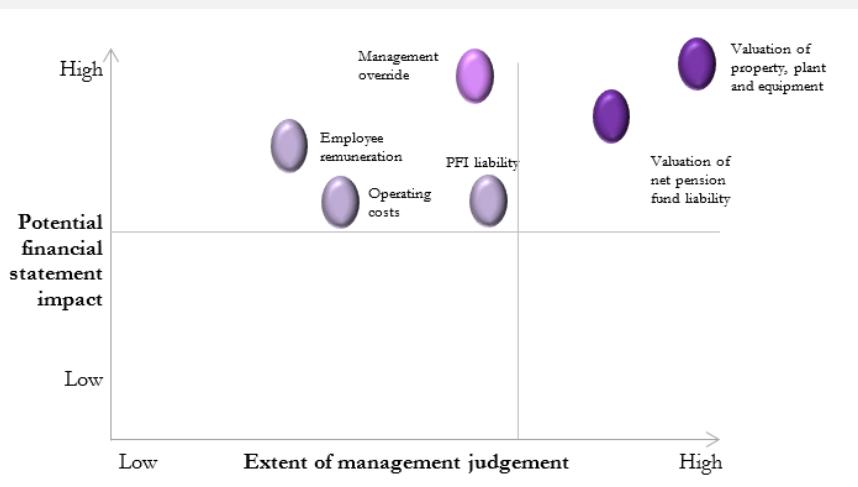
High

Management override

Valuation of property, plant and equipment

Employee remuneration

PFI liability

Valuation of net pension fund liability

Operating costs

Potential financial statement impact

Low

Low

Extent of management judgement

High